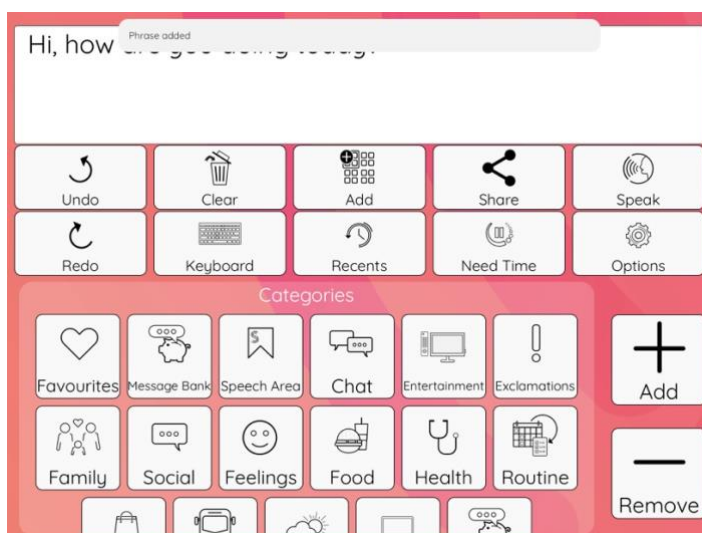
Hi, how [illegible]

Phrase added

Undo
Clear
Add
Share
Speak
Redo
Keyboard
Recents
Need Time
Options

Categories

Favourites
Message Bank
Speech Area
Chat
Entertainment
Exclamations
Family
Social
Feelings
Food
Health
Routine

Add
Remove